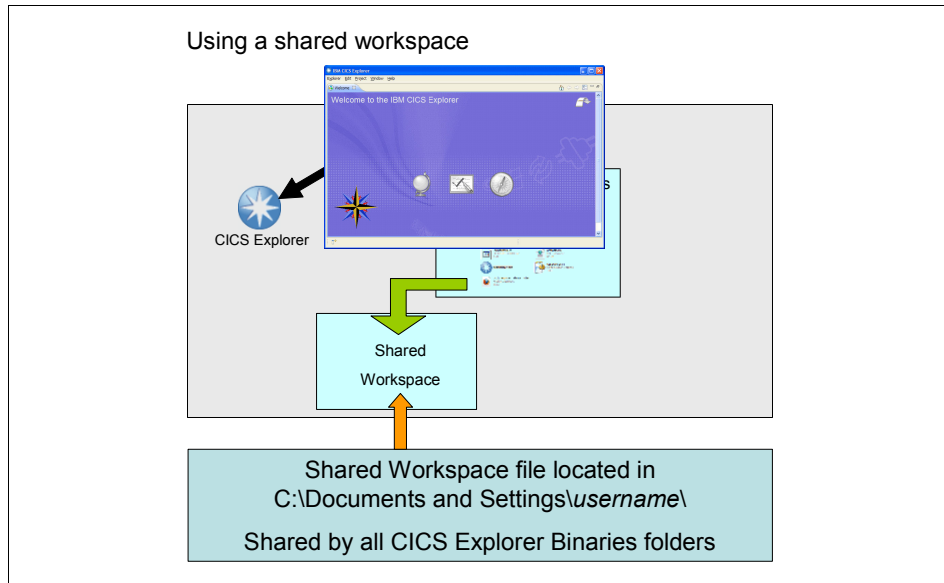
Using a shared workspace

IBM CICS Explorer

Explorer Edit Project Window Help

Welcome

Welcome to the IBM CICS Explorer

CICS Explorer

s

Shared

Workspace

Shared Workspace file located in C:\Documents and Settings\*username*\

Shared by all CICS Explorer Binaries folders